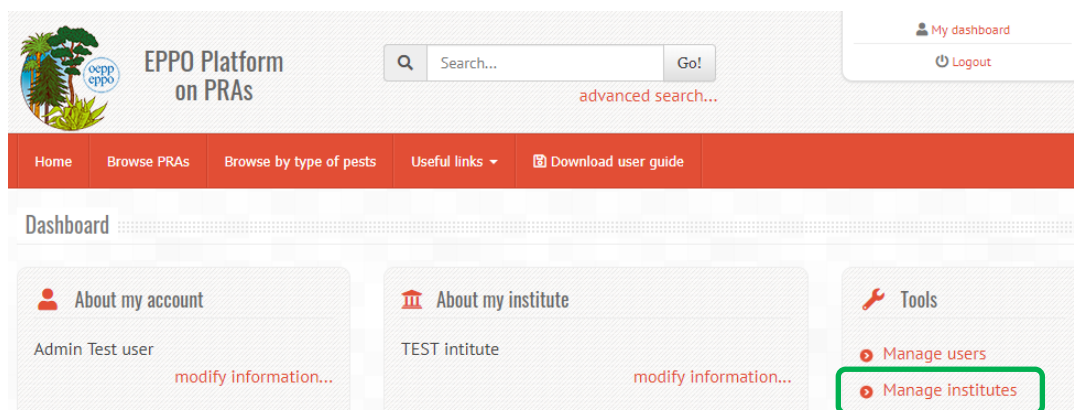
oepp
eppo

EPPO Platform on PRAs

Search...

Go!

advanced search...

My dashboard

Logout

Home

Browse PRAs

Browse by type of pests

Useful links

Download user guide

Dashboard

About my account

Admin Test user

modify information...

About my institute

TEST intitute

modify information...

Tools

Manage users

Manage institutes